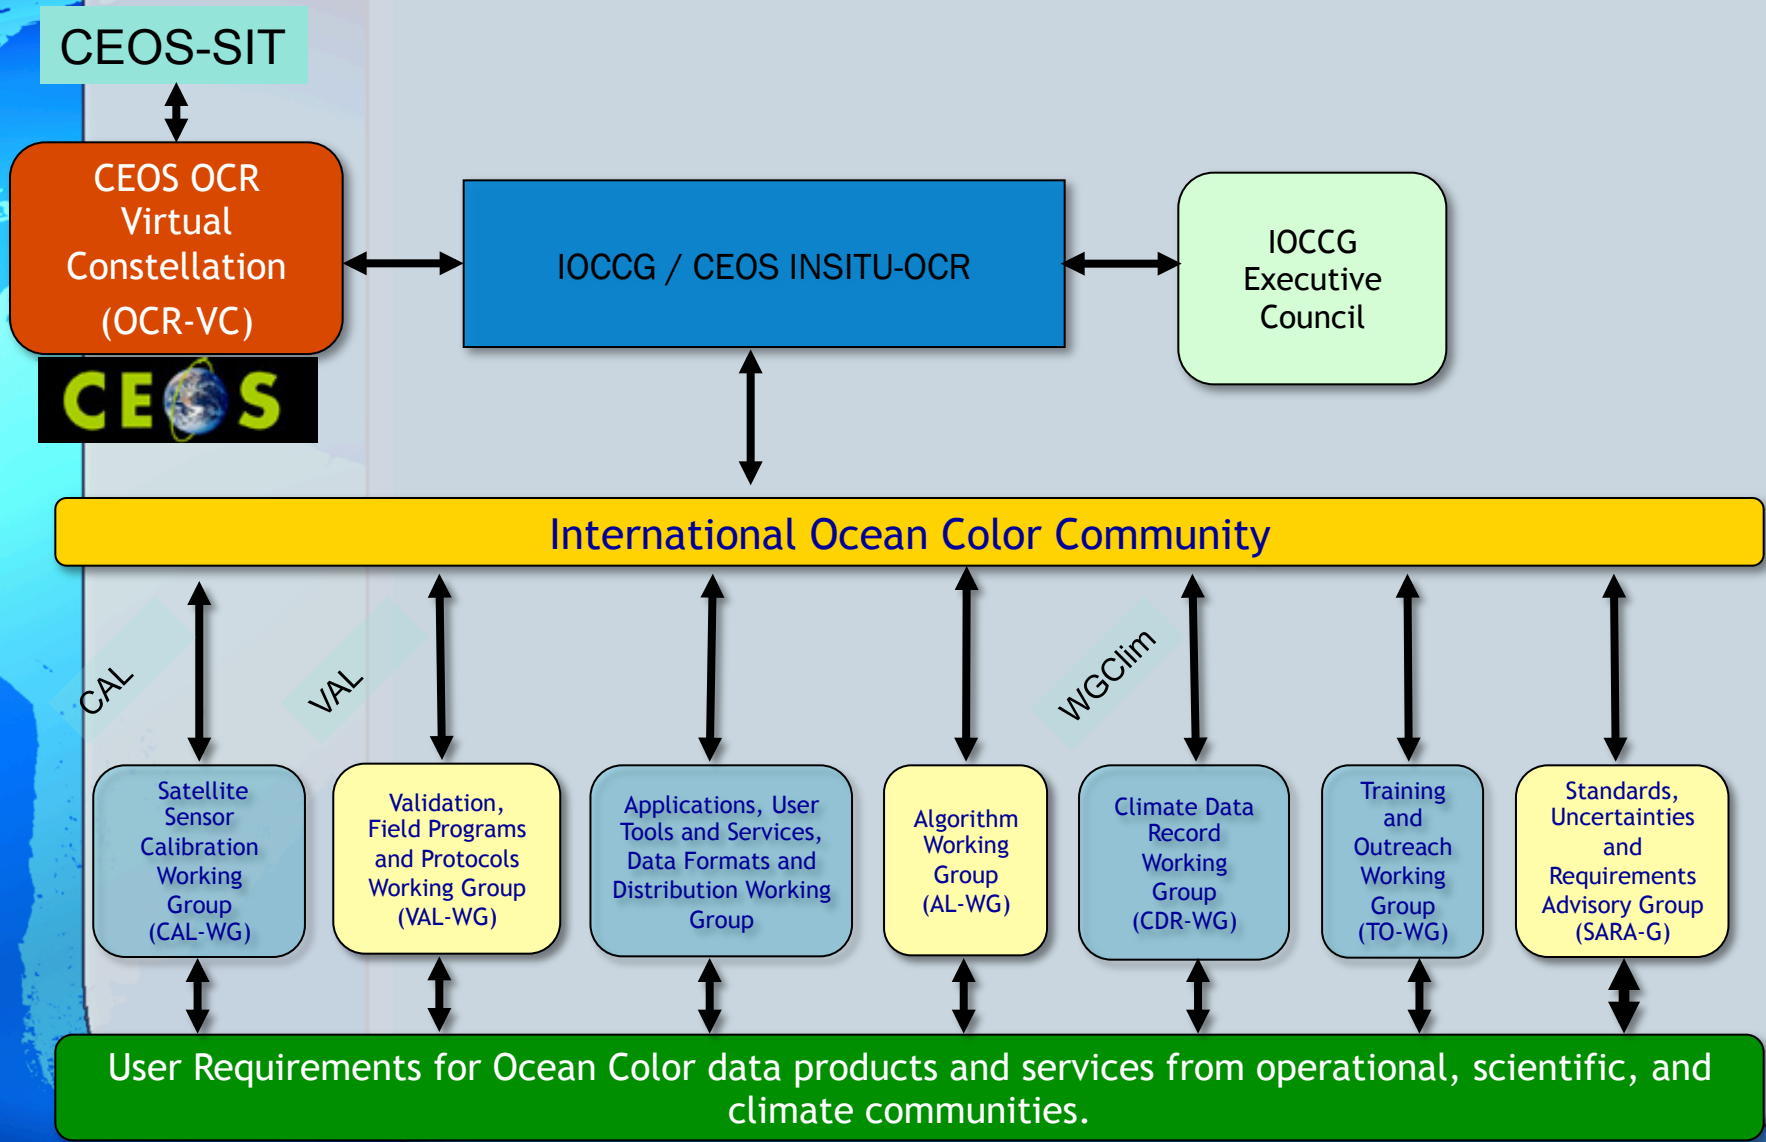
CEOS-SIT

CEOS OCR Virtual Constellation (OCR-VC)

CEOS

IOCCG / CEOS INSITU-OCR

IOCCG Executive Council

International Ocean Color Community

CAL

VAL

WGClim

Satellite Sensor Calibration Working Group (CAL-WG)

Validation, Field Programs and Protocols Working Group (VAL-WG)

Applications, User Tools and Services, Data Formats and Distribution Working Group

Algorithm Working Group (AL-WG)

Climate Data Record Working Group (CDR-WG)

Training and Outreach Working Group (TO-WG)

Standards, Uncertainties and Requirements Advisory Group (SARA-G)

User Requirements for Ocean Color data products and services from operational, scientific, and climate communities.